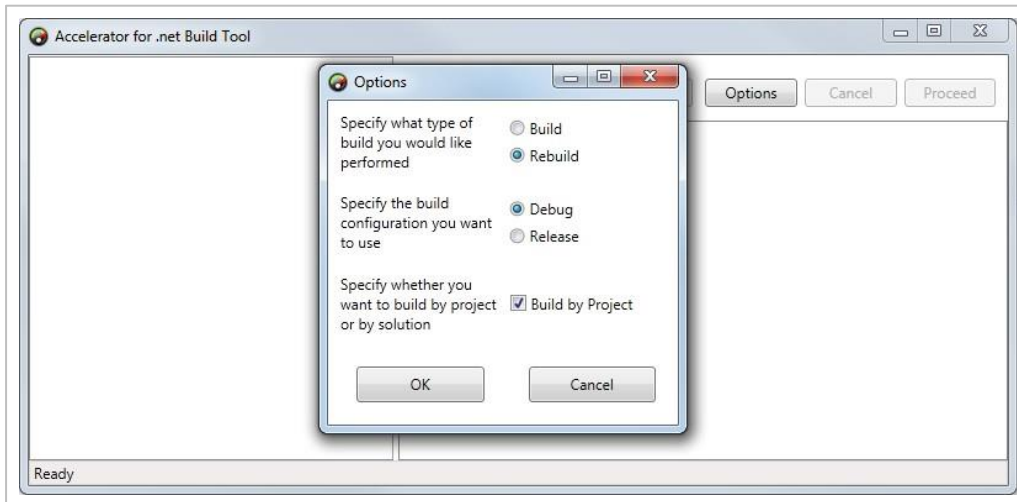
Accelerator for .net Build Tool

Options

Specify what type of build you would like performed

Build

Rebuild

Specify the build configuration you want to use

Debug

Release

Specify whether you want to build by project or by solution

Build by Project

OK

Cancel

Options

Cancel

Proceed

Ready